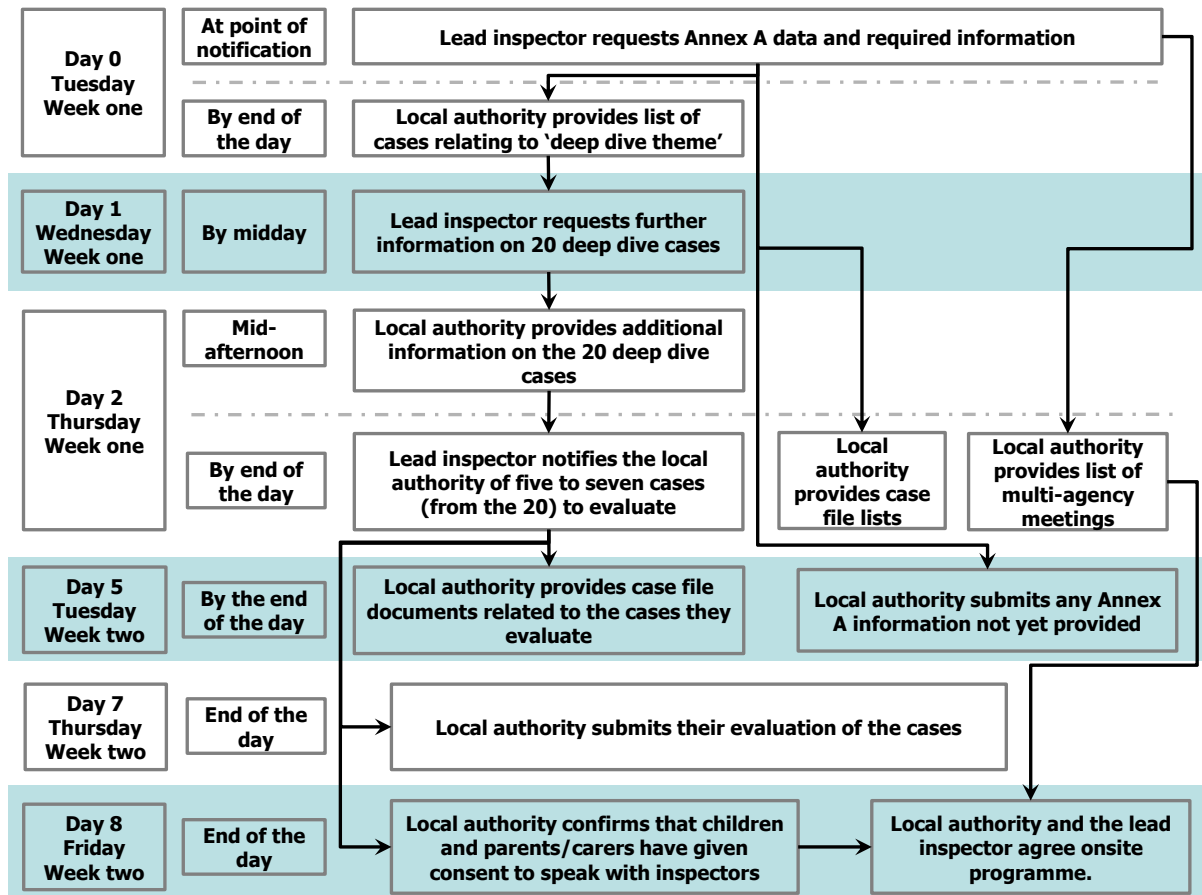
Day 0
Tuesday
Week one

At point of notification

Lead inspector requests Annex A data and required information

By end of the day

Local authority provides list of cases relating to 'deep dive theme'

Day 1
Wednesday
Week one

By midday

Lead inspector requests further information on 20 deep dive cases

Day 2
Thursday
Week one

Mid-afternoon

Local authority provides additional information on the 20 deep dive cases

By end of the day

Lead inspector notifies the local authority of five to seven cases (from the 20) to evaluate

Local authority provides case file lists

Local authority provides list of multi-agency meetings

Day 5
Tuesday
Week two

By the end of the day

Local authority provides case file documents related to the cases they evaluate

Local authority submits any Annex A information not yet provided

Day 7
Thursday
Week two

End of the day

Local authority submits their evaluation of the cases

Day 8
Friday
Week two

End of the day

Local authority confirms that children and parents/carers have given consent to speak with inspectors

Local authority and the lead inspector agree onsite programme.